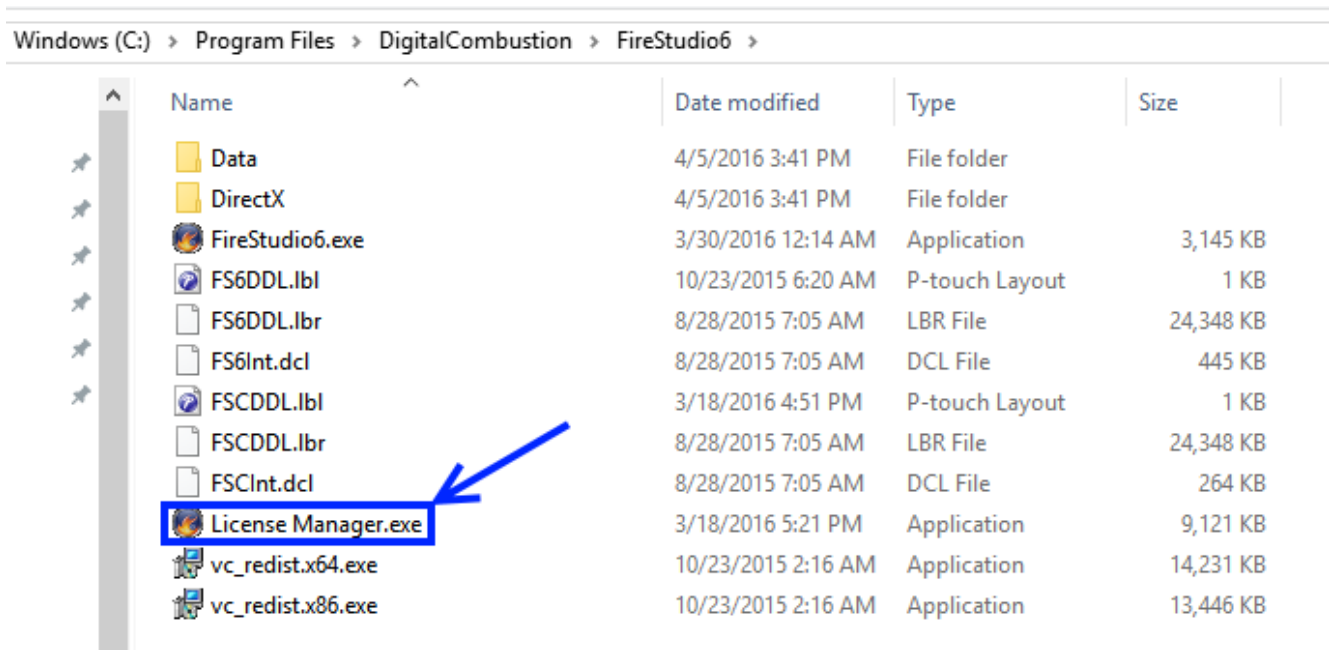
Windows (C:) > Program Files > DigitalCombustion > FireStudio6 >

| Name | Date modified | Type | Size |
|---|---|---|---|
| Data | 4/5/2016 3:41 PM | File folder | |
| DirectX | 4/5/2016 3:41 PM | File folder | |
| FireStudio6.exe | 3/30/2016 12:14 AM | Application | 3,145 KB |
| FS6DDL.lbl | 10/23/2015 6:20 AM | P-touch Layout | 1 KB |
| FS6DDL.lbr | 8/28/2015 7:05 AM | LBR File | 24,348 KB |
| FS6Int.dcl | 8/28/2015 7:05 AM | DCL File | 445 KB |
| FSCDDL.lbl | 3/18/2016 4:51 PM | P-touch Layout | 1 KB |
| FSCDDL.lbr | 8/28/2015 7:05 AM | LBR File | 24,348 KB |
| FSCInt.dcl | 8/28/2015 7:05 AM | DCL File | 264 KB |
| License Manager.exe | 3/18/2016 5:21 PM | Application | 9,121 KB |
| vc_redist.x64.exe | 10/23/2015 2:16 AM | Application | 14,231 KB |
| vc_redist.x86.exe | 10/23/2015 2:16 AM | Application | 13,446 KB |